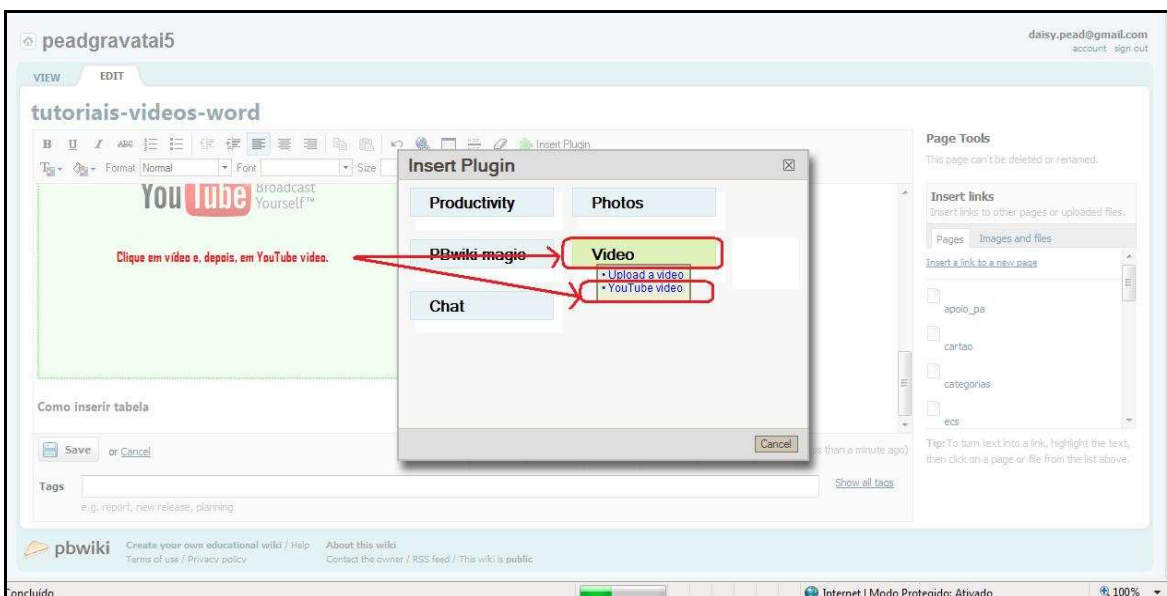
peadgravatai5

daisy.pead@gmail.com
account sign out

VIEW EDIT

tutoriais-videos-word

B U I ABC Insert Plugin

Format Normal Font Size

You Tube Broadcast Yourself™

Clique em vídeo e, depois, em YouTube vídeo.

Insert Plugin

Productivity

Photos

PBwiki magic

Video

• Upload a video
• YouTube video

Chat

Cancel

Como inserir tabela

Save or Cancel

s than a minute ago)

Tags

e.g. report, new release, planning

Show all tags

Page Tools
This page can't be deleted or renamed.

Insert links
Insert links to other pages or uploaded files.

Pages Images and files

Insert a link to a new page

apoio_pa

cartao

categorias

ecs

Tip: To turn text into a link, highlight the text, then click on a page or file from the list above.

pbwiki Create your own educational wiki / Help Terms of use / Privacy policy About this wiki Contact the owner / RSS feed / This wiki is public

Concluído

Internet | Modo Protegido: Ativado

100%